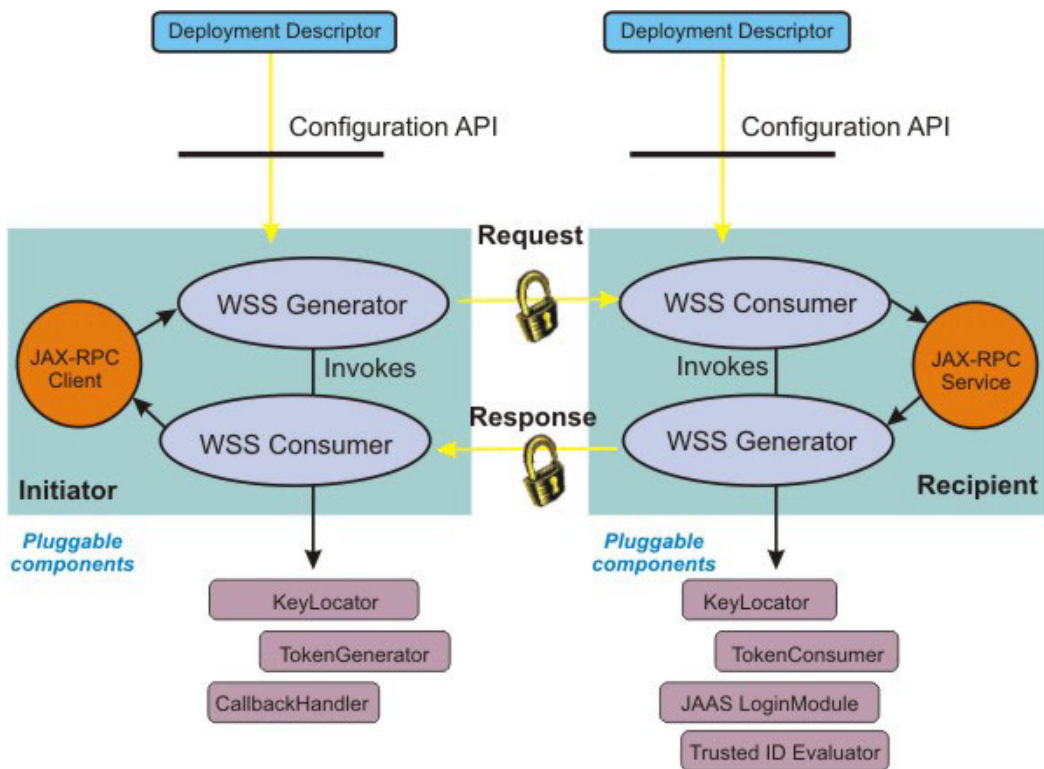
Deployment Descriptor

Configuration API

Deployment Descriptor

Configuration API

Request

WSS Generator

JAX-RPC Client

Invokes

WSS Consumer

Initiator

Pluggable components

KeyLocator

TokenGenerator

CallbackHandler

WSS Consumer

JAX-RPC Service

Invokes

Response

WSS Generator

Recipient

Pluggable components

KeyLocator

TokenConsumer

JAAS LoginModule

Trusted ID Evaluator